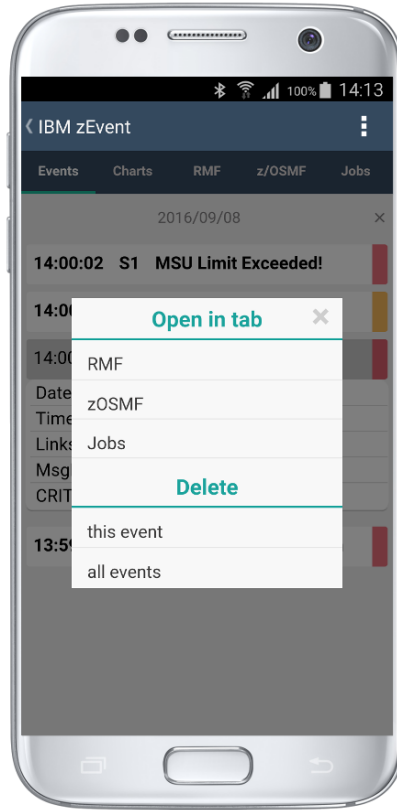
100% 14:13

IBM zEvent

Events Charts RMF z/OSMF Jobs

2016/09/08 ×

14:00:02 S1 MSU Limit Exceeded!

14:00

14:00

Date

Time

Links

Msg

CRIT

13:59

Open in tab ×

RMF

zOSMF

Jobs

Delete

this event

all events